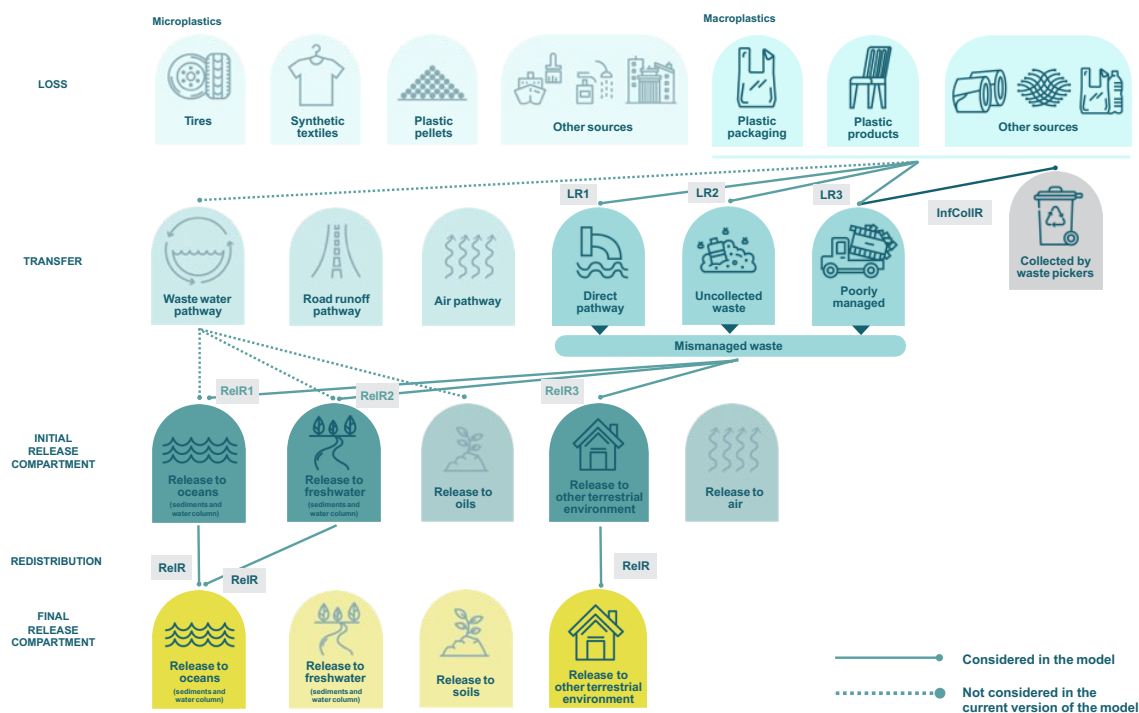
Microplastics

Macroplastics

LOSS

Tires

Synthetic textiles

Plastic pellets

Other sources

Plastic packaging

Plastic products

Other sources

LR1

LR2

LR3

InfCollR

TRANSFER

Waste water pathway

Road runoff pathway

Air pathway

Direct pathway

Uncollected waste

Poorly managed

Collected by waste pickers

Mismanaged waste

RelR1

RelR2

RelR3

INITIAL RELEASE COMPARTMENT

Release to oceans (sediments and water column)

Release to freshwater (sediments and water column)

Release to oils

Release to other terrestrial environment

Release to air

REDISTRIBUTION

RelR

RelR

RelR

FINAL RELEASE COMPARTMENT

Release to oceans (sediments and water column)

Release to freshwater (sediments and water column)

Release to soils

Release to other terrestrial environment

Considered in the model

Not considered in the current version of the model